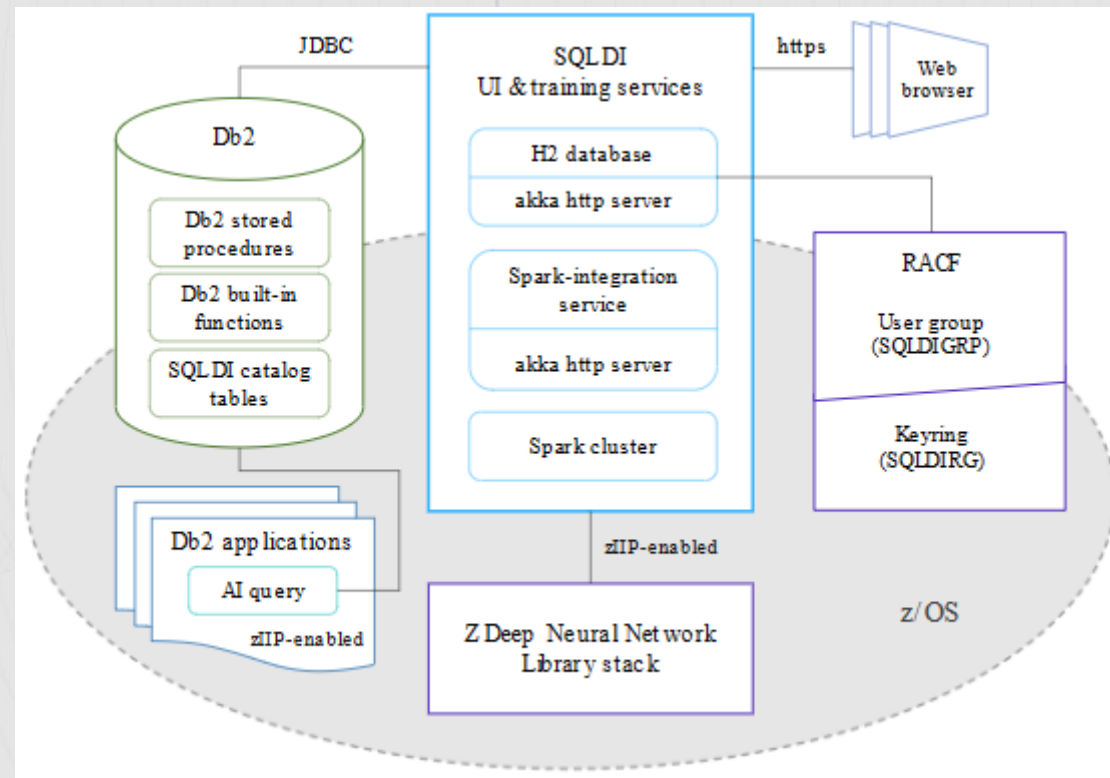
JDBC

SQL DI
UI & training services

https

Web browser

Db2

Db2 stored procedures

Db2 built-in functions

SQL DI catalog tables

H2 database

akka http server

Spark-integration service

akka http server

Spark cluster

RACF

User group (SQLDIGRP)

Keyring (SQLDIRG)

Db2 applications

AI query

zIIP-enabled

zIIP-enabled

Z Deep Neural Network Library stack

z/OS